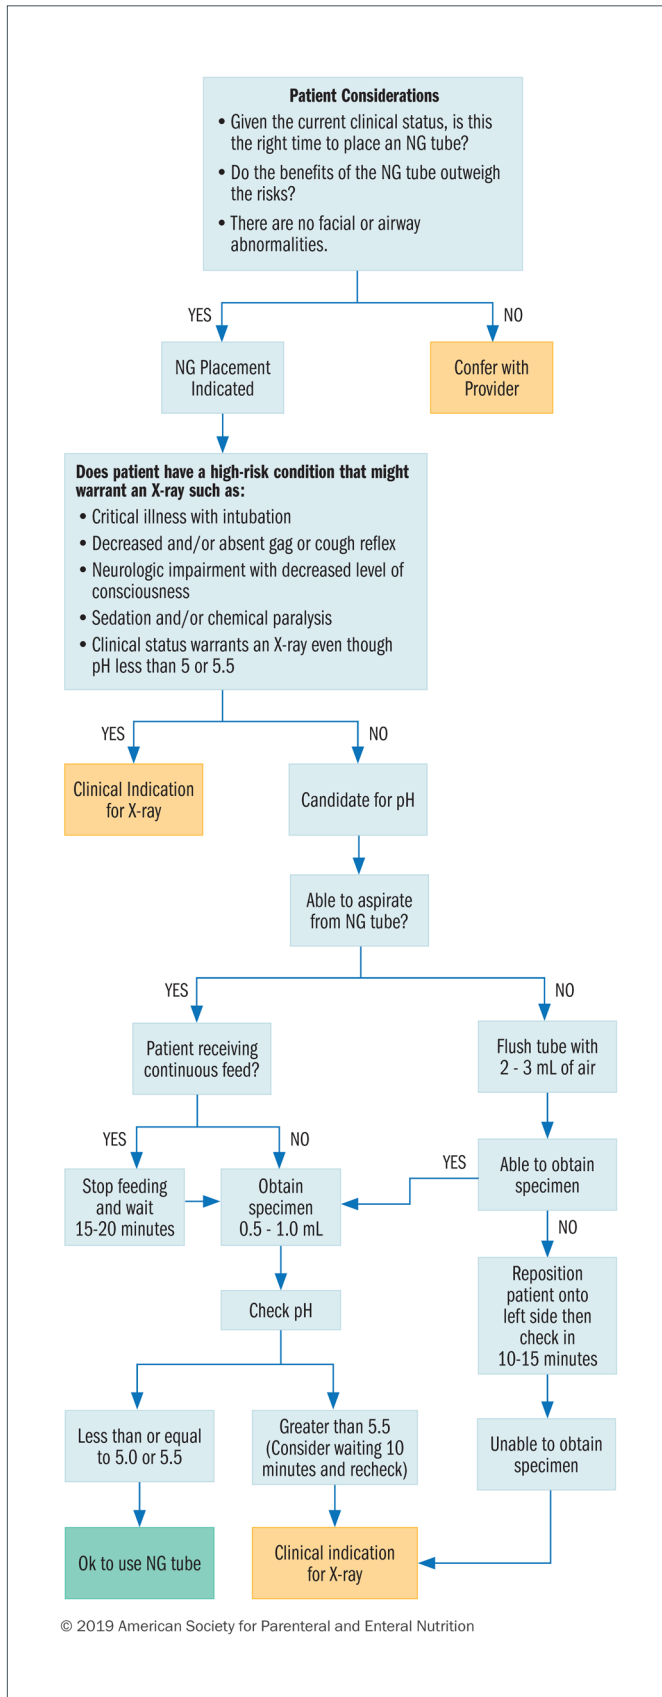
Patient Considerations
• Given the current clinical status, is this the right time to place an NG tube?
• Do the benefits of the NG tube outweigh the risks?
• There are no facial or airway abnormalities.

YES

NO

NG Placement Indicated

Confer with Provider

Does patient have a high-risk condition that might warrant an X-ray such as:
• Critical illness with intubation
• Decreased and/or absent gag or cough reflex
• Neurologic impairment with decreased level of consciousness
• Sedation and/or chemical paralysis
• Clinical status warrants an X-ray even though pH less than 5 or 5.5

YES

NO

Clinical Indication for X-ray

Candidate for pH

Able to aspirate from NG tube?

YES

NO

Patient receiving continuous feed?

Flush tube with 2 - 3 mL of air

YES

NO

Stop feeding and wait 15-20 minutes

Obtain specimen 0.5 - 1.0 mL

YES

Able to obtain specimen

NO

Check pH

Reposition patient onto left side then check in 10-15 minutes

Less than or equal to 5.0 or 5.5

Greater than 5.5 (Consider waiting 10 minutes and recheck)

Unable to obtain specimen

Ok to use NG tube

Clinical indication for X-ray

© 2019 American Society for Parenteral and Enteral Nutrition